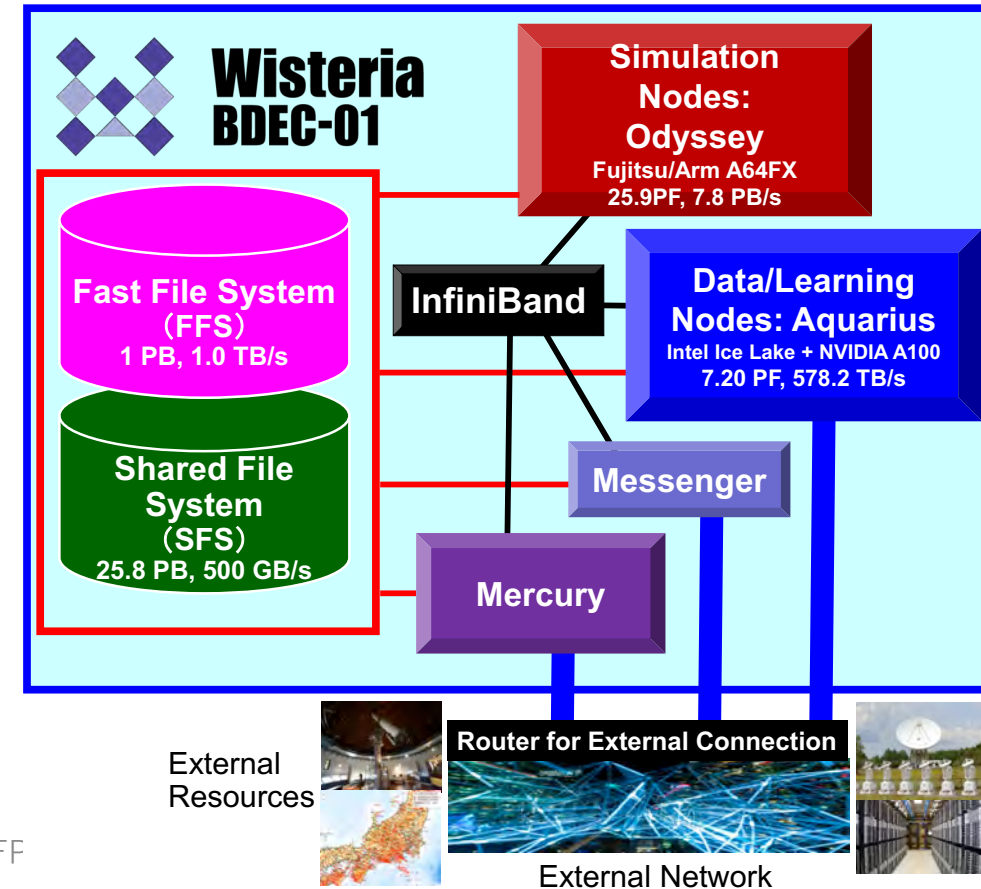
Wisteria BDEC-01

Simulation Nodes: Odyssey
Fujitsu/Arm A64FX
25.9PF, 7.8 PB/s

Fast File System (FFS)
1 PB, 1.0 TB/s

Shared File System (SFS)
25.8 PB, 500 GB/s

InfiniBand

Data/Learning Nodes: Aquarius
Intel Ice Lake + NVIDIA A100
7.20 PF, 578.2 TB/s

Messenger

Mercury

Router for External Connection

External Resources

External Network

FF